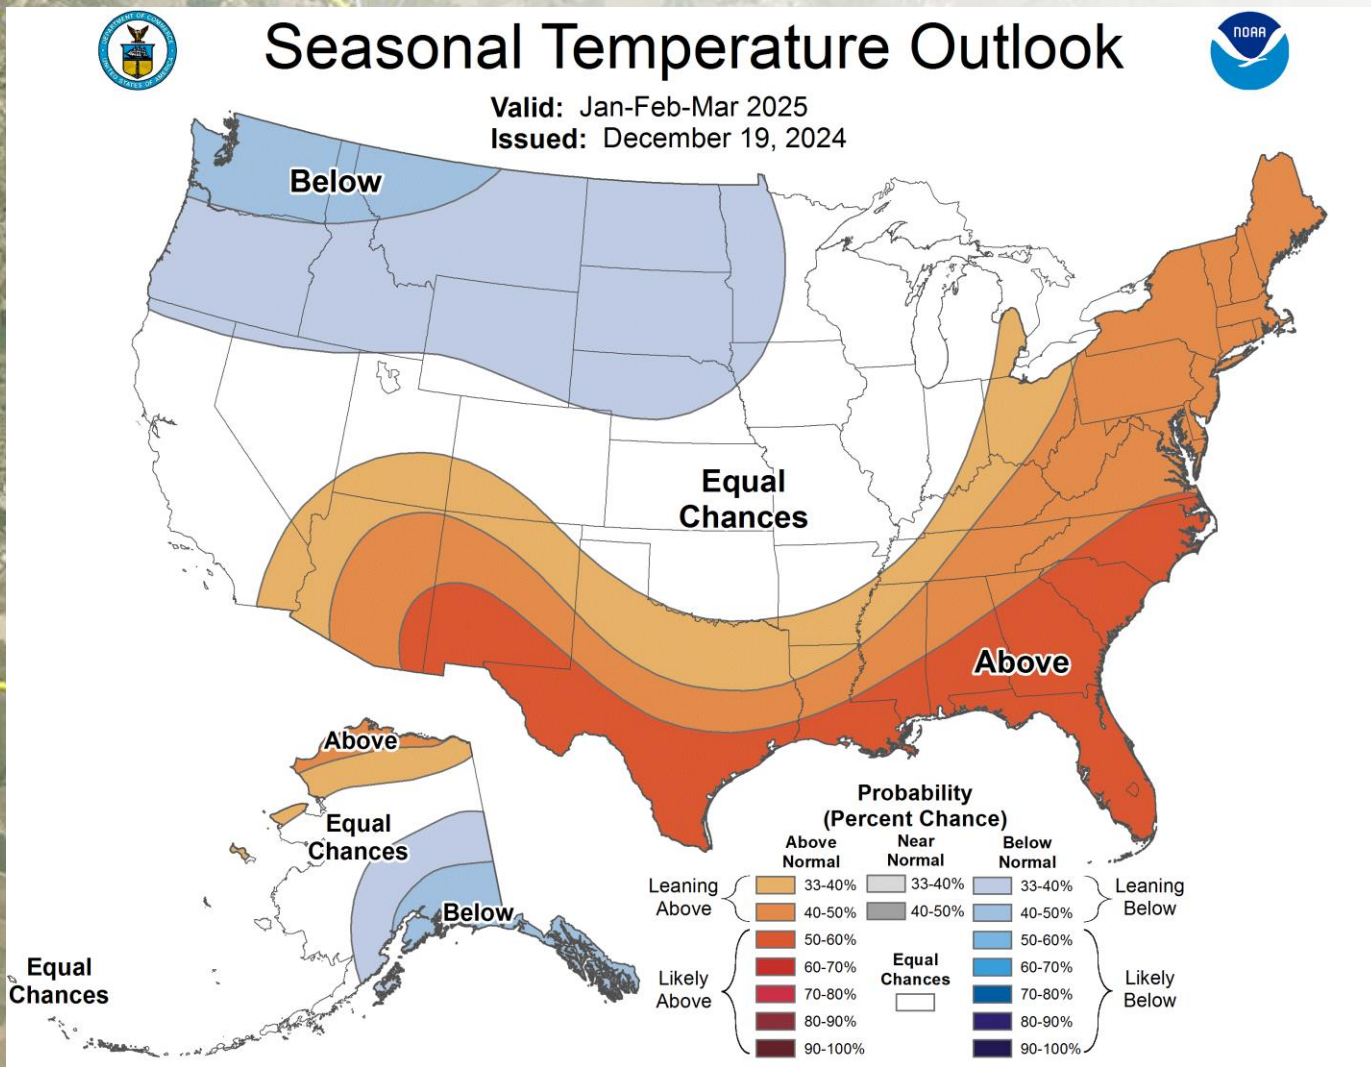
Seasonal Temperature Outlook

NOAA

Valid: Jan-Feb-Mar 2025
Issued: December 19, 2024

Below

Equal Chances

Above

Above

Equal Chances

Below

Equal Chances

Probability (Percent Chance)

| | Above Normal | Near Normal | Below Normal | |
|---|---|---|---|---|
| Leaning Above | 33-40% | 33-40% | 33-40% | Leaning Below |
| | 40-50% | 40-50% | 40-50% | |
| Likely Above | 50-60% | Equal Chances | 50-60% | Likely Below |
| | 60-70% | | 60-70% | |
| | 70-80% | | 70-80% | |
| | 80-90% | | 80-90% | |
| | 90-100% | | 90-100% | |